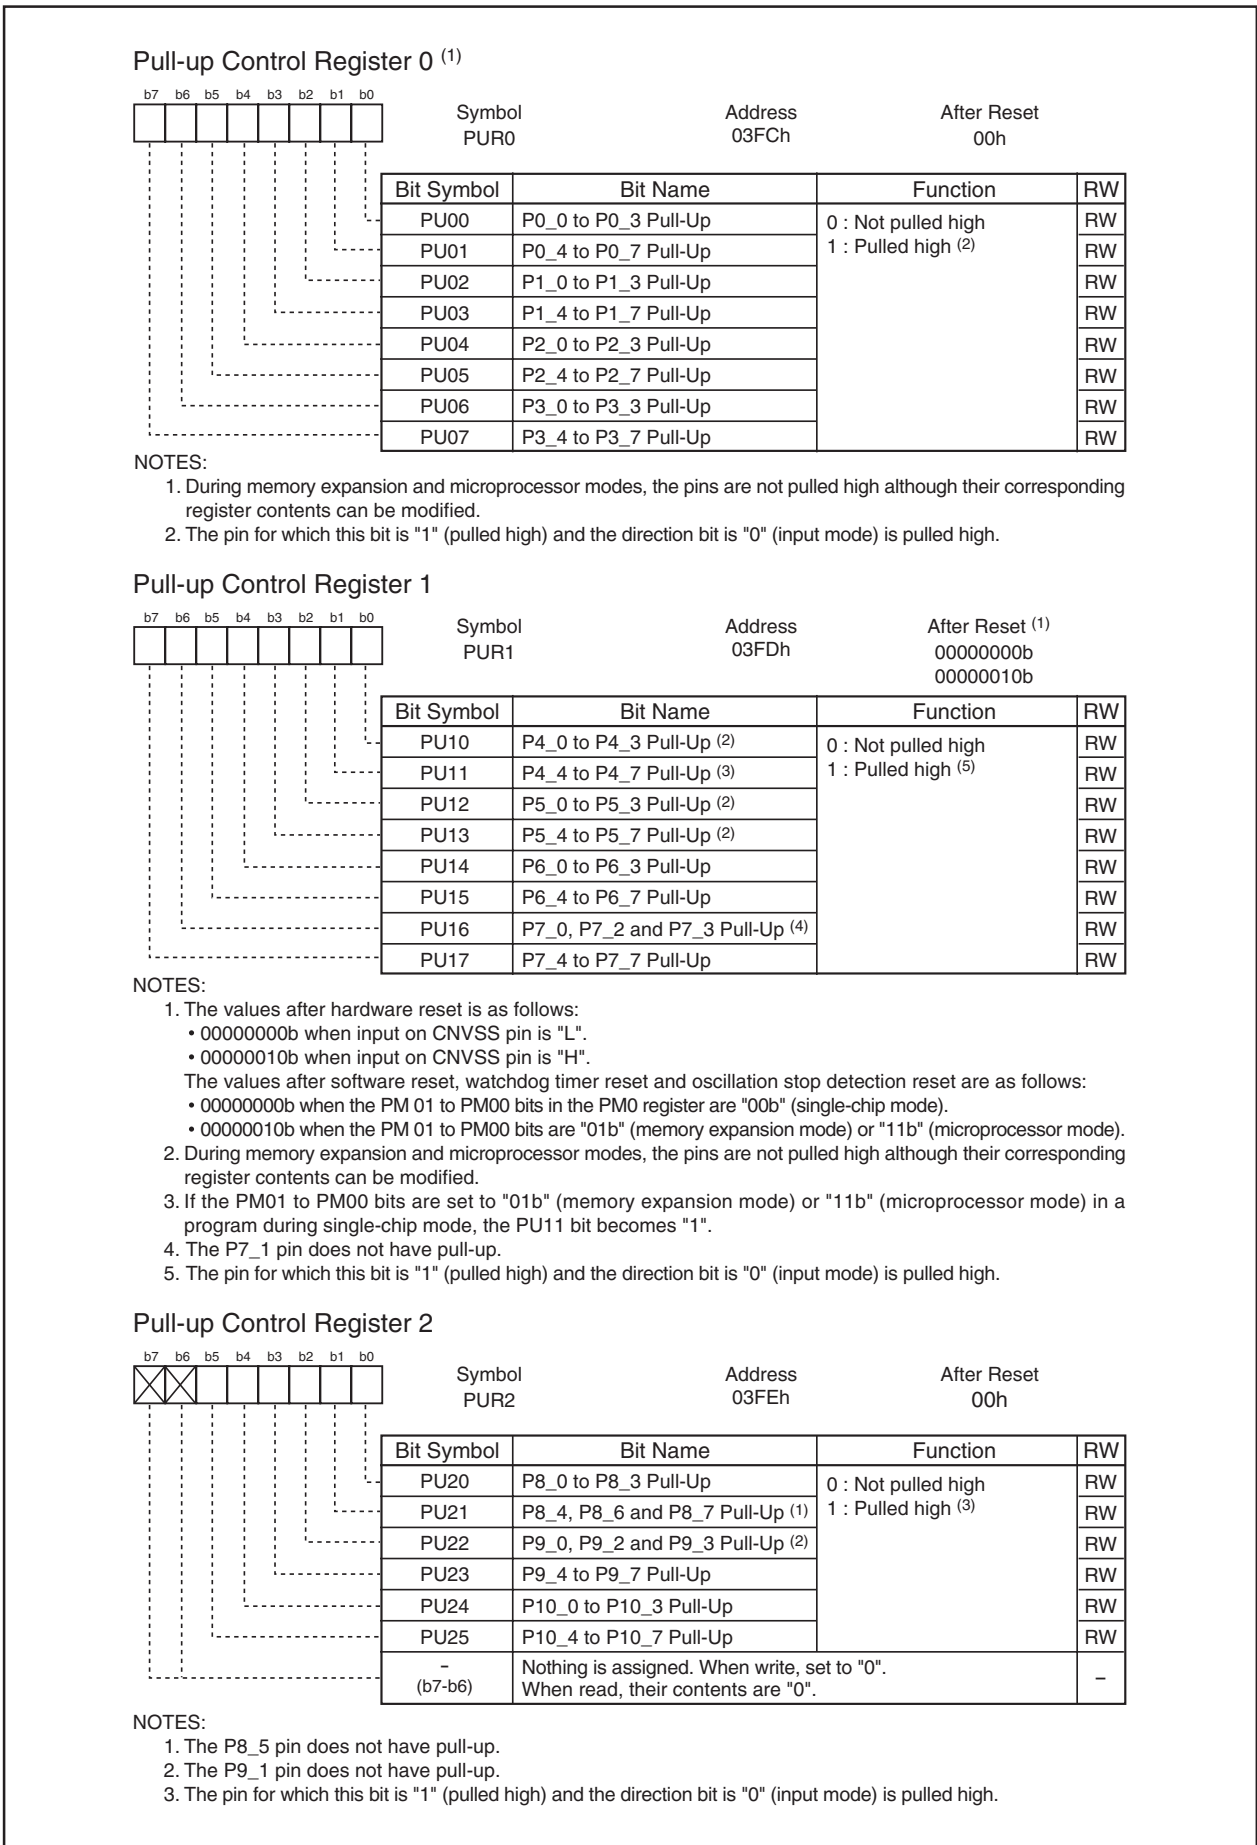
Pull-up Control Register 0 $^{(1)}$

b7 b6 b5 b4 b3 b2 b1 b0

Symbol PUR0

Address 03FCh

After Reset 00h

| Bit Symbol | Bit Name | Function | RW |
|---|---|---|---|
| PU00 | P0_0 to P0_3 Pull-Up | 0 : Not pulled high<br>1 : Pulled high $^{(2)}$ | RW |
| PU01 | P0_4 to P0_7 Pull-Up | | RW |
| PU02 | P1_0 to P1_3 Pull-Up | | RW |
| PU03 | P1_4 to P1_7 Pull-Up | | RW |
| PU04 | P2_0 to P2_3 Pull-Up | | RW |
| PU05 | P2_4 to P2_7 Pull-Up | | RW |
| PU06 | P3_0 to P3_3 Pull-Up | | RW |
| PU07 | P3_4 to P3_7 Pull-Up | | RW |

NOTES:
1. During memory expansion and microprocessor modes, the pins are not pulled high although their corresponding register contents can be modified.
2. The pin for which this bit is "1" (pulled high) and the direction bit is "0" (input mode) is pulled high.

Pull-up Control Register 1

b7 b6 b5 b4 b3 b2 b1 b0

Symbol PUR1

Address 03FDh

After Reset $^{(1)}$ 00000000b 00000010b

| Bit Symbol | Bit Name | Function | RW |
|---|---|---|---|
| PU10 | P4_0 to P4_3 Pull-Up $^{(2)}$ | 0 : Not pulled high<br>1 : Pulled high $^{(5)}$ | RW |
| PU11 | P4_4 to P4_7 Pull-Up $^{(3)}$ | | RW |
| PU12 | P5_0 to P5_3 Pull-Up $^{(2)}$ | | RW |
| PU13 | P5_4 to P5_7 Pull-Up $^{(2)}$ | | RW |
| PU14 | P6_0 to P6_3 Pull-Up | | RW |
| PU15 | P6_4 to P6_7 Pull-Up | | RW |
| PU16 | P7_0, P7_2 and P7_3 Pull-Up $^{(4)}$ | | RW |
| PU17 | P7_4 to P7_7 Pull-Up | | RW |

NOTES:
1. The values after hardware reset is as follows:
• 00000000b when input on CNVSS pin is "L".
• 00000010b when input on CNVSS pin is "H".
The values after software reset, watchdog timer reset and oscillation stop detection reset are as follows:
• 00000000b when the PM 01 to PM00 bits in the PM0 register are "00b" (single-chip mode).
• 00000010b when the PM 01 to PM00 bits are "01b" (memory expansion mode) or "11b" (microprocessor mode).
2. During memory expansion and microprocessor modes, the pins are not pulled high although their corresponding register contents can be modified.
3. If the PM01 to PM00 bits are set to "01b" (memory expansion mode) or "11b" (microprocessor mode) in a program during single-chip mode, the PU11 bit becomes "1".
4. The P7_1 pin does not have pull-up.
5. The pin for which this bit is "1" (pulled high) and the direction bit is "0" (input mode) is pulled high.

Pull-up Control Register 2

b7 b6 b5 b4 b3 b2 b1 b0

Symbol PUR2

Address 03FEh

After Reset 00h

| Bit Symbol | Bit Name | Function | RW |
|---|---|---|---|
| PU20 | P8_0 to P8_3 Pull-Up | 0 : Not pulled high<br>1 : Pulled high $^{(3)}$ | RW |
| PU21 | P8_4, P8_6 and P8_7 Pull-Up $^{(1)}$ | | RW |
| PU22 | P9_0, P9_2 and P9_3 Pull-Up $^{(2)}$ | | RW |
| PU23 | P9_4 to P9_7 Pull-Up | | RW |
| PU24 | P10_0 to P10_3 Pull-Up | | RW |
| PU25 | P10_4 to P10_7 Pull-Up | | RW |
| – (b7-b6) | Nothing is assigned. When write, set to "0". When read, their contents are "0". | | – |

NOTES:
1. The P8_5 pin does not have pull-up.
2. The P9_1 pin does not have pull-up.
3. The pin for which this bit is "1" (pulled high) and the direction bit is "0" (input mode) is pulled high.